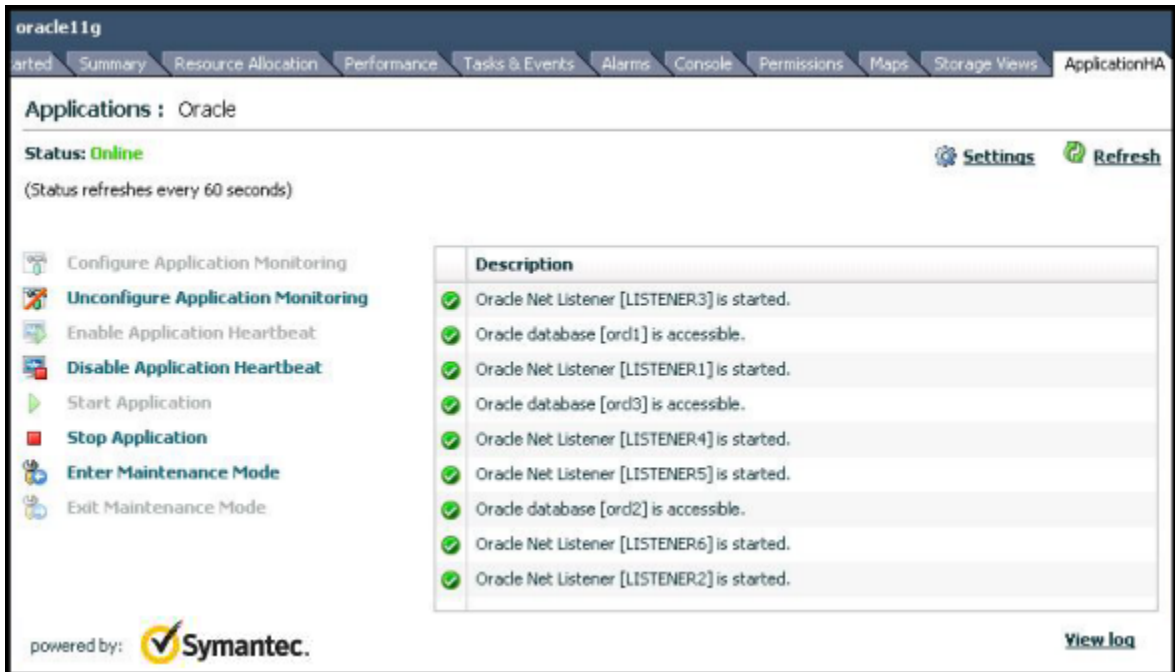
oracle11g

arted | Summary | Resource Allocation | Performance | Tasks & Events | Alarms | Console | Permissions | Maps | Storage Views | ApplicationHA

Applications : Oracle

Status: Online

(Status refreshes every 60 seconds)

Settings

Refresh

Configure Application Monitoring

Unconfigure Application Monitoring

Enable Application Heartbeat

Disable Application Heartbeat

Start Application

Stop Application

Enter Maintenance Mode

Exit Maintenance Mode

| | Description |
|---|---|
| | Oracle Net Listener [LISTENER3] is started. |
| | Oracle database [orcl1] is accessible. |
| | Oracle Net Listener [LISTENER1] is started. |
| | Oracle database [orcl3] is accessible. |
| | Oracle Net Listener [LISTENER4] is started. |
| | Oracle Net Listener [LISTENER5] is started. |
| | Oracle database [orcl2] is accessible. |
| | Oracle Net Listener [LISTENER6] is started. |
| | Oracle Net Listener [LISTENER2] is started. |

powered by: Symantec.

View log